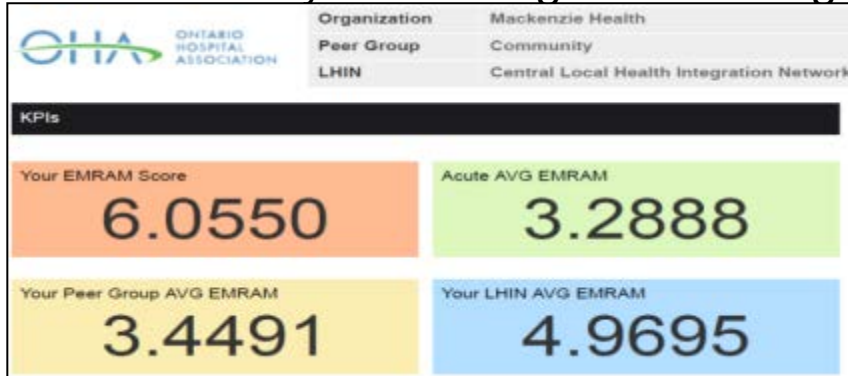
OHA ONTARIO HOSPITAL ASSOCIATION

| Organization | Mackenzie Health |
|---|---|
| Peer Group | Community |
| LHIN | Central Local Health Integration Network |

KPIs

Your EMRAM Score
6.0550

Acute AVG EMRAM
3.2888

Your Peer Group AVG EMRAM
3.4491

Your LHIN AVG EMRAM
4.9695